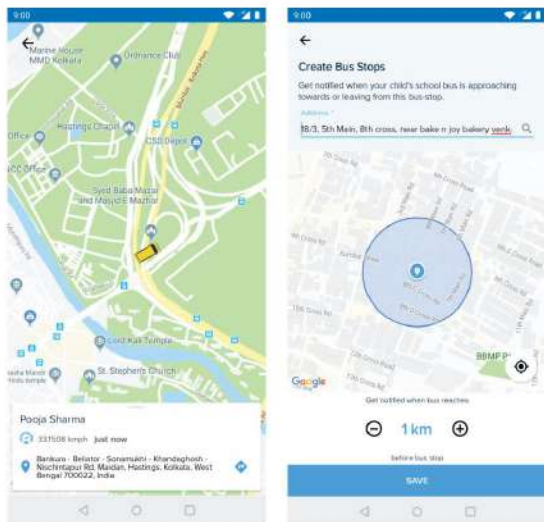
9:00

Marine House MMD Kolkata

Ordnance Club

Hastings Chapel

Office

CSD Depot

Syed Baba Mazar and Murad's Mazhar

Kali Temple

St. Stephen's Church

Pooja Sharma

33.1508 kmph just now

Bankura - Beliator - Sonamukhi - Khandaghosh - Nischintapur Rd, Maidan, Hastings, Kolkata, West Bengal 700022, India

9:00

Create Bus Stops

Get notified when your child's school bus is approaching towards or leaving from this bus-stop.

Address *

18/3, 5th Main, 8th cross, near bake n joy bakery venk

Google

BBMP

Get notified when bus reaches

1 km

before bus stop

SAVE